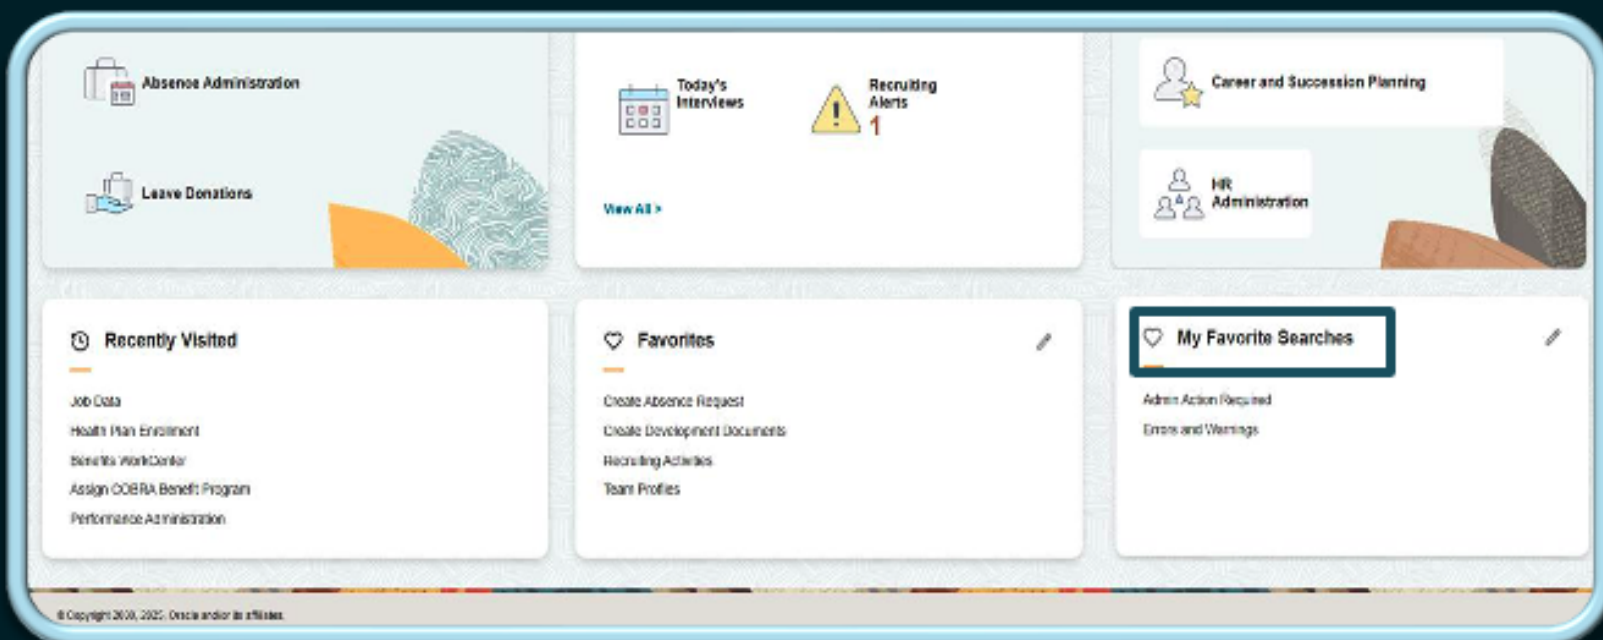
Absence Administration

Leave Donations

Today's Interviews

Recruiting Alerts
1

View All >

Career and Succession Planning

HR Administration

Recently Visited

Job Data
Health Plan Enrollment
Benefits WorkCenter
Assign COBRA Benefit Program
Performance Administration

Favorites

Create Absence Request
Create Development Documents
Recruiting Activities
Team Profiles

My Favorite Searches

Admin Action Required
Errors and Warnings

© Copyright 2000, 2025, Oracle and/or its affiliates.